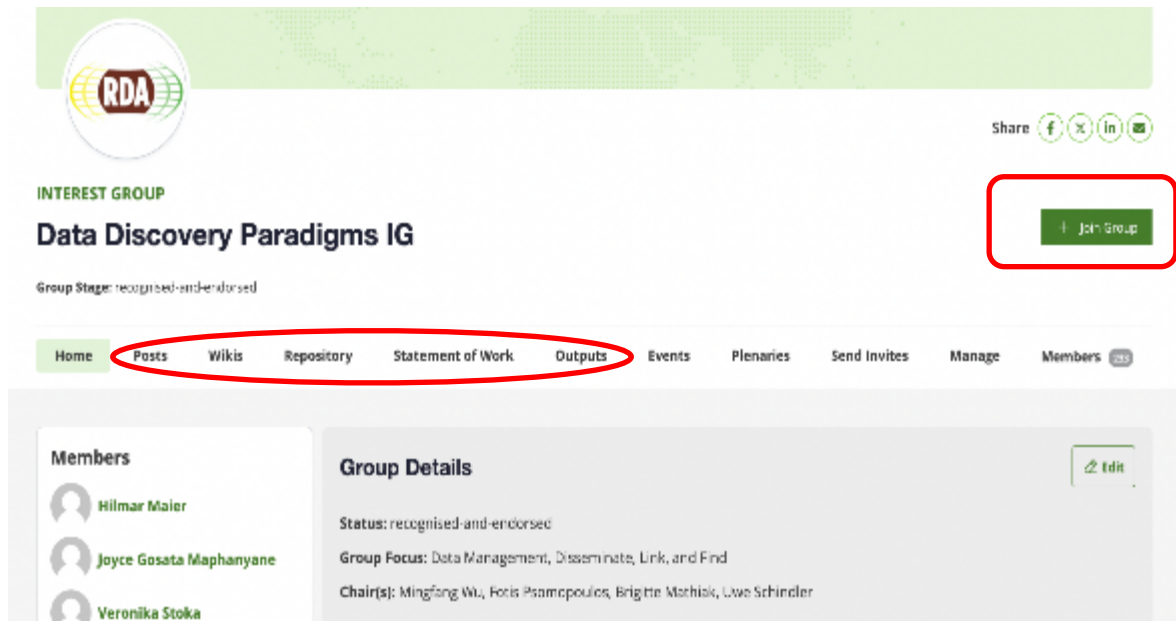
RDA

Share

INTEREST GROUP

Data Discovery Paradigms IG

Group Stage: recognised-and-endorsed

+ Join Group

Home Posts Wikis Repository Statement of Work Outputs Events Plenaries Send Invites Manage Members 233

Members

Hilmar Maier

Joyce Gosata Maphanyane

Veronika Stoka

Group Details

Edit

Status: recognised-and-endorsed

Group Focus: Data Management, Disseminate, Link, and Find

Chair(s): Mingfang Wu, Fotis Psomopoulos, Brigitte Mathiak, Uwe Schindler